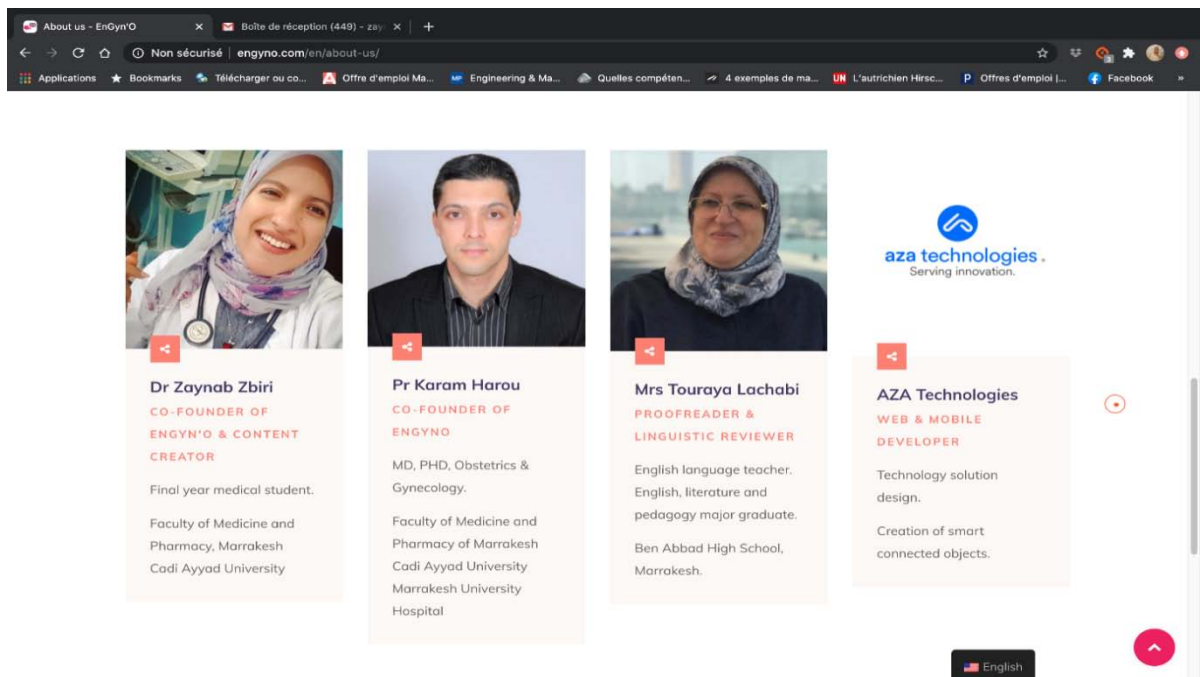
About us - EnGyn'O × Boîte de réception (449) - zay ×

Non sécurisé | engyno.com/en/about-us/

Applications Bookmarks Télécharger ou co... Offre d'emploi Ma... Engineering & Ma... Quelles compéten... 4 exemples de ma... L'autrichien Hirsc... Offres d'emploi |... Facebook

Dr Zaynab Zbiri
CO-FOUNDER OF ENGYN'O & CONTENT CREATOR

Final year medical student.

Faculty of Medicine and Pharmacy, Marrakesh Cadi Ayyad University

Pr Karam Harou
CO-FOUNDER OF ENGYNO

MD, PHD, Obstetrics & Gynecology.

Faculty of Medicine and Pharmacy of Marrakesh Cadi Ayyad University Marrakesh University Hospital

Mrs Touraya Lachabi
PROOFREADER & LINGUISTIC REVIEWER

English language teacher. English, literature and pedagogy major graduate.

Ben Abbad High School, Marrakesh.

aza technologies.
Serving innovation.

AZA Technologies
WEB & MOBILE DEVELOPER

Technology solution design.

Creation of smart connected objects.

English